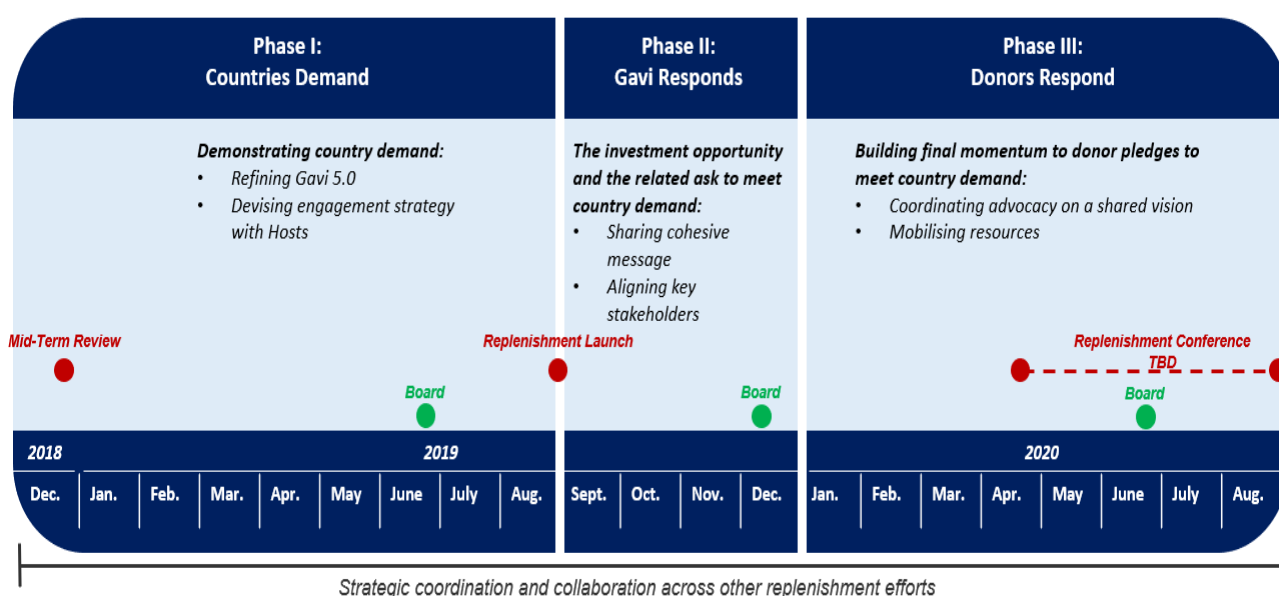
Phase I:
Countries Demand

Phase II:
Gavi Responds

Phase III:
Donors Respond

Demonstrating country demand:
• Refining Gavi 5.0
• Devising engagement strategy with Hosts

The investment opportunity and the related ask to meet country demand:
• Sharing cohesive message
• Aligning key stakeholders

Building final momentum to donor pledges to meet country demand:
• Coordinating advocacy on a shared vision
• Mobilising resources

Mid-Term Review

Replenishment Launch

Replenishment Conference TBD

Board

Board

Board

2018

2019

2020

| Dec. | Jan. | Feb. | Mar. | Apr. | May | June | July | Aug. | Sept. | Oct. | Nov. | Dec. | Jan. | Feb. | Mar. | Apr. | May | June | July | Aug. |
|---|---|---|---|---|---|---|---|---|---|---|---|---|---|---|---|---|---|---|---|---|

Strategic coordination and collaboration across other replenishment efforts